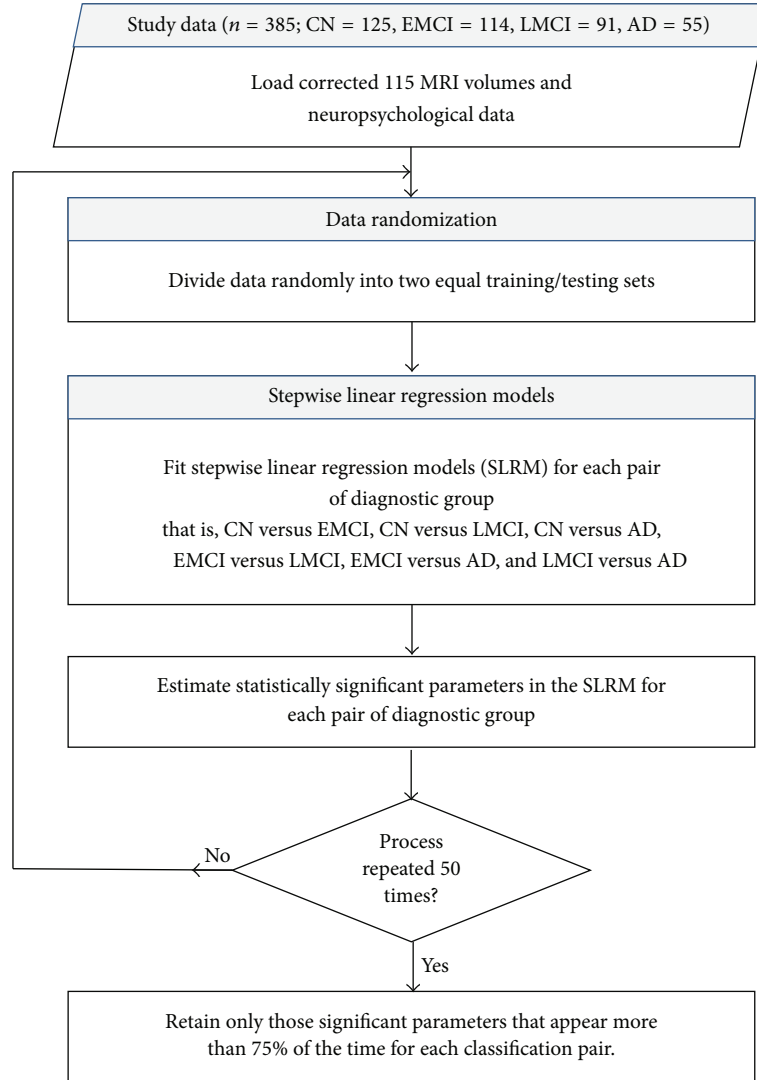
Study data ($n$ = 385; CN = 125, EMCI = 114, LMCI = 91, AD = 55)

Load corrected 115 MRI volumes and neuropsychological data

Data randomization

Divide data randomly into two equal training/testing sets

Stepwise linear regression models

Fit stepwise linear regression models (SLRM) for each pair of diagnostic group
that is, CN versus EMCI, CN versus LMCI, CN versus AD, EMCI versus LMCI, EMCI versus AD, and LMCI versus AD

Estimate statistically significant parameters in the SLRM for each pair of diagnostic group

Process repeated 50 times?

No

Yes

Retain only those significant parameters that appear more than 75% of the time for each classification pair.